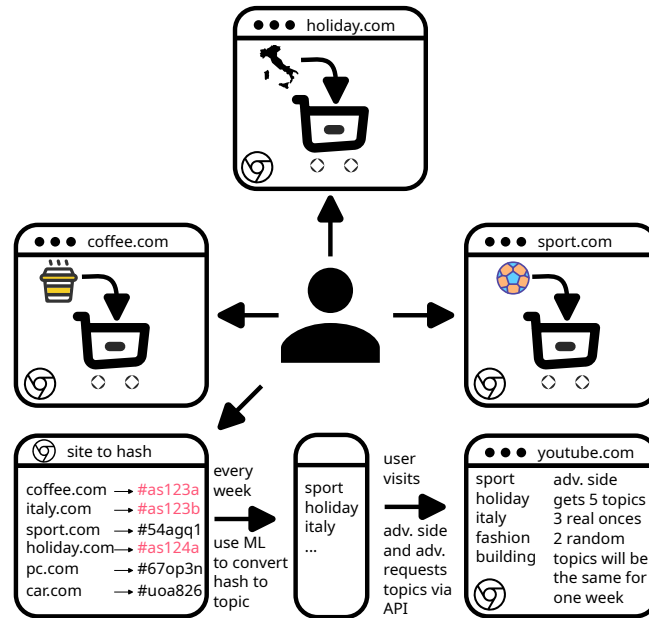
holiday.com

coffee.com

sport.com

site to hash

coffee.com → #as123a
italy.com → #as123b
sport.com → #54agq1
holiday.com → #as124a
pc.com → #67op3n
car.com → #uoa826

every week

use ML to convert hash to topic

sport
holiday
italy
...

user visits

adv. side and adv. requests topics via API

youtube.com

sport
holiday
italy
fashion
building

adv. side gets 5 topics
3 real onces
2 random topics will be the same for one week